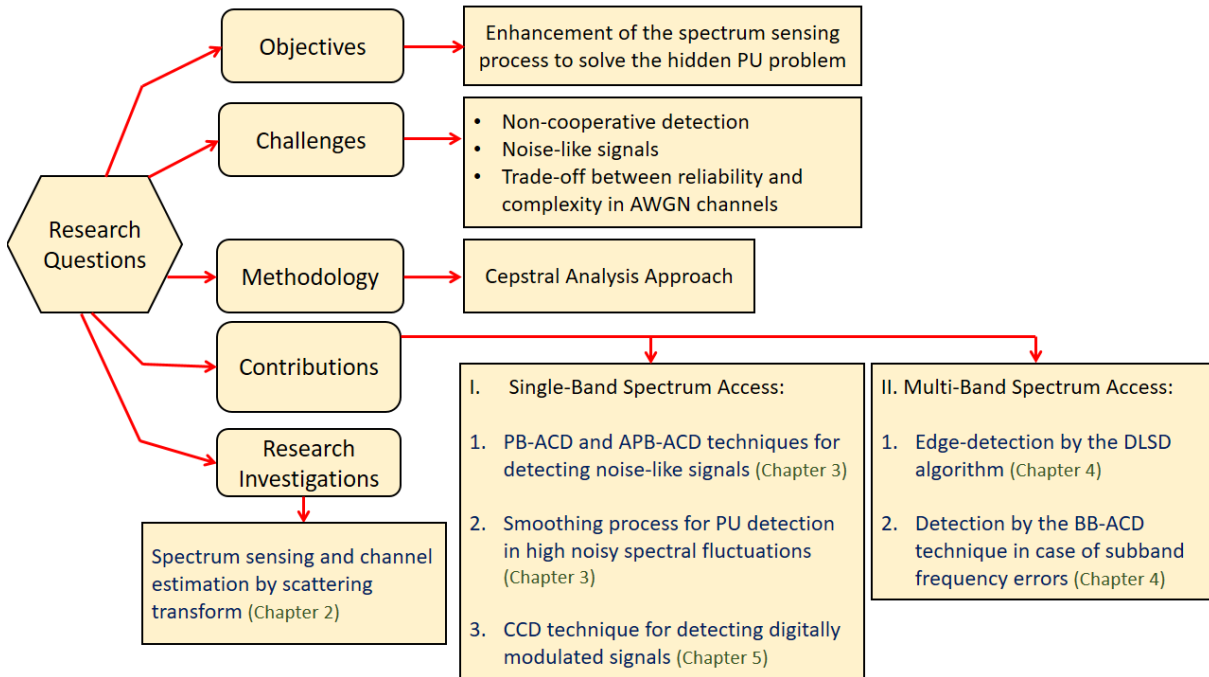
Research Questions

Objectives

Enhancement of the spectrum sensing process to solve the hidden PU problem

Challenges

- Non-cooperative detection
- Noise-like signals
- Trade-off between reliability and complexity in AWGN channels

Methodology

Cepstral Analysis Approach

Contributions

Research Investigations

Spectrum sensing and channel estimation by scattering transform (Chapter 2)

I. Single-Band Spectrum Access:

1. PB-ACD and APB-ACD techniques for detecting noise-like signals (Chapter 3)

2. Smoothing process for PU detection in high noisy spectral fluctuations (Chapter 3)

3. CCD technique for detecting digitally modulated signals (Chapter 5)

II. Multi-Band Spectrum Access:

1. Edge-detection by the DLSD algorithm (Chapter 4)

2. Detection by the BB-ACD technique in case of subband frequency errors (Chapter 4)